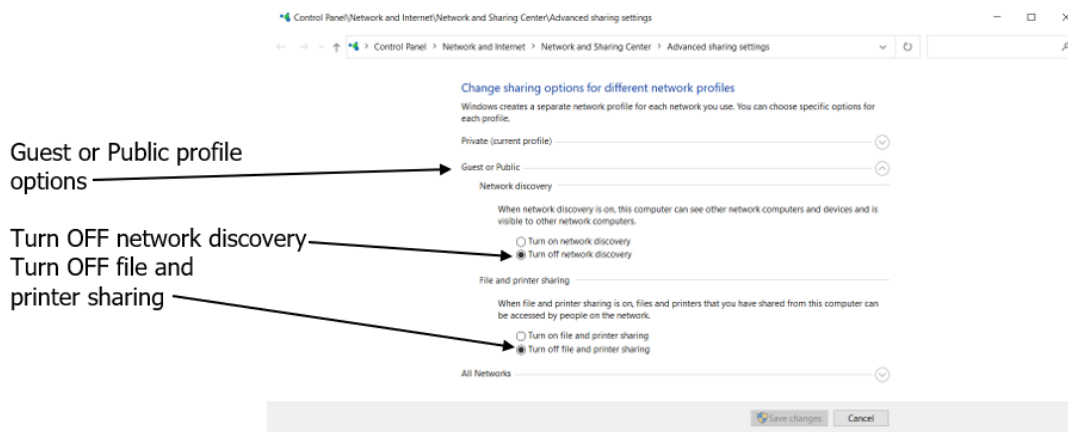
Control Panel\Network and Internet\Network and Sharing Center\Advanced sharing settings

Control Panel > Network and Internet > Network and Sharing Center > Advanced sharing settings

Change sharing options for different network profiles

Windows creates a separate network profile for each network you use. You can choose specific options for each profile.

Private (current profile)

Guest or Public profile options

Guest or Public

Network discovery

When network discovery is on, this computer can see other network computers and devices and is visible to other network computers.

Turn OFF network discovery

Turn on network discovery

Turn off network discovery

Turn OFF file and printer sharing

File and printer sharing

When file and printer sharing is on, files and printers that you have shared from this computer can be accessed by people on the network.

Turn on file and printer sharing

Turn off file and printer sharing

All Networks

Save changes

Cancel